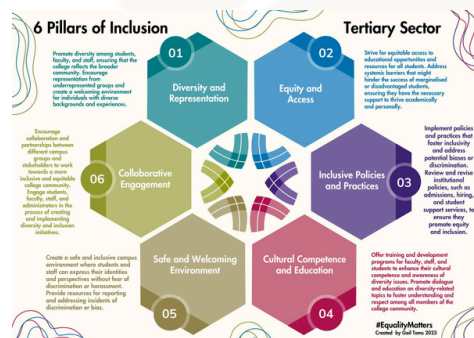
6 Pillars of Inclusion

Tertiary Sector

Promote diversity among students, faculty, and staff, ensuring that the college reflects the broader community. Encourage representation from underrepresented groups and create a welcoming environment for individuals with diverse backgrounds and experiences.

01

Diversity and Representation

02

Equity and Access

Strive for equitable access to educational opportunities and resources for all students. Address systemic barriers that might hinder the success of marginalised or disadvantaged students, ensuring they have the necessary support to thrive academically and personally.

Encourage collaboration and partnerships between different campus groups and stakeholders to work towards a more inclusive and equitable college community. Engage students, faculty, staff, and administrators in the process of creating and implementing diversity and inclusion initiatives.

06

Collaborative Engagement

Inclusive Policies and Practices

03

Implement policies and practices that foster inclusivity and address potential biases or discrimination. Review and revise institutional policies, such as admissions, hiring, and student support services, to ensure they promote equity and inclusion.

Create a safe and inclusive campus environment where students and staff can express their identities and perspectives without fear of discrimination or harassment. Provide resources for reporting and addressing incidents of discrimination or bias.

Safe and Welcoming Environment

05

Cultural Competence and Education

04

Offer training and development programs for faculty, staff, and students to enhance their cultural competence and awareness of diversity issues. Promote dialogue and education on diversity-related topics to foster understanding and respect among all members of the college community.

#EqualityMatters
Created by Gail Toms 2023